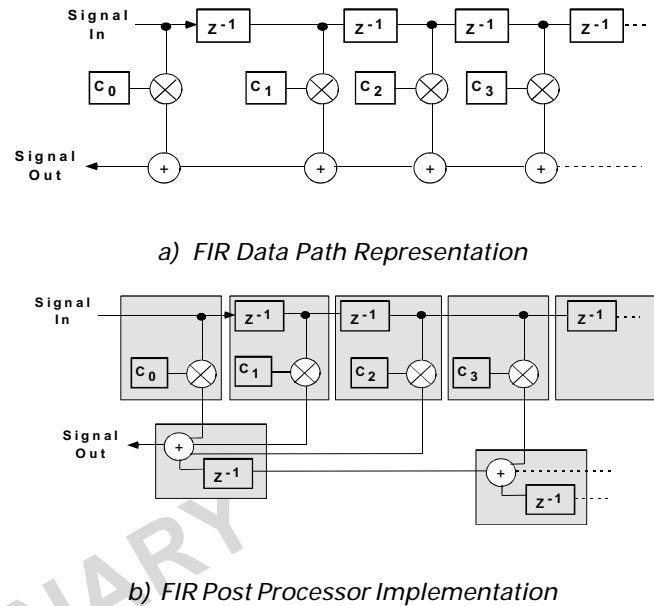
Signal In

$z^{-1}$ $z^{-1}$ $z^{-1}$ $z^{-1}$

$c_0$ $c_1$ $c_2$ $c_3$

Signal Out

+ + + +

a) FIR Data Path Representation

Signal In

$z^{-1}$ $z^{-1}$ $z^{-1}$

$c_0$ $c_1$ $c_2$ $c_3$

Signal Out

+ $z^{-1}$ + $z^{-1}$

NARY

b) FIR Post Processor Implementation